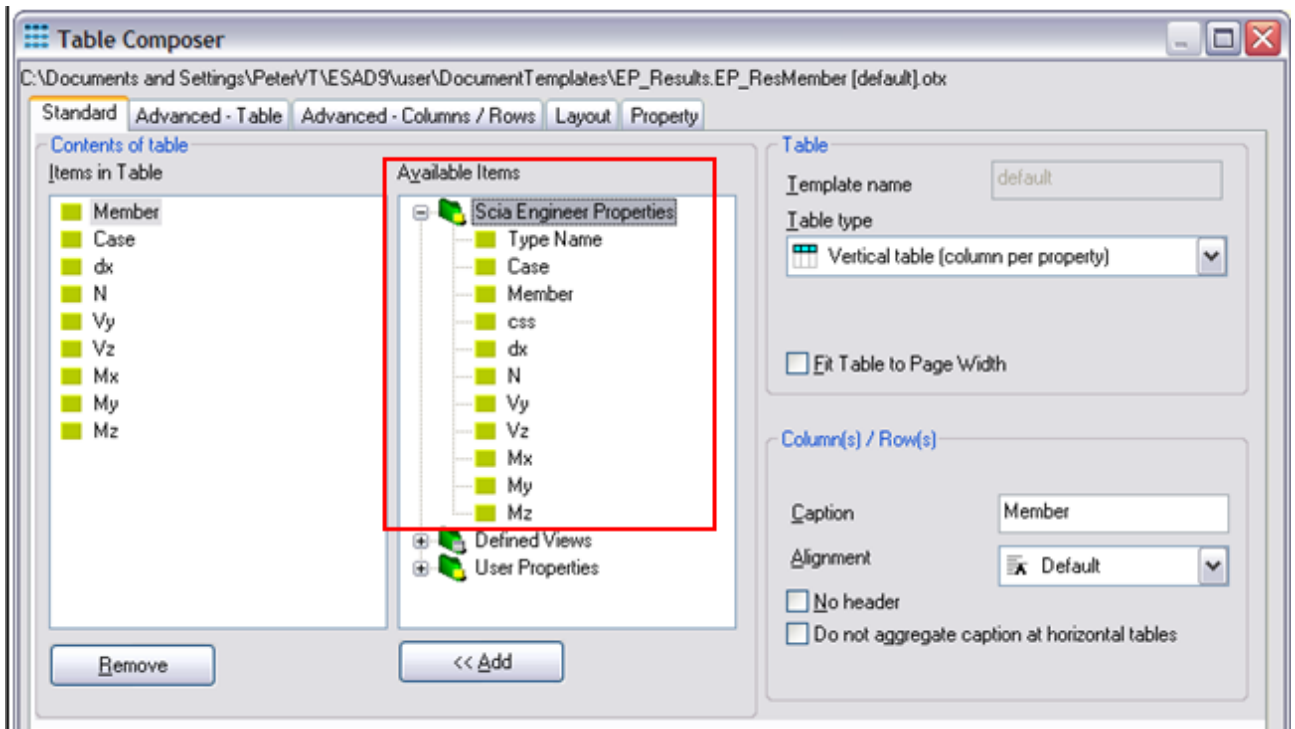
Table Composer

C:\Documents and Settings\PeterVT\ESAD9\user\DocumentTemplates\EP_Results.EP_ResMember [default].otx

Standard | Advanced - Table | Advanced - Columns / Rows | Layout | Property

Contents of table

Items in Table

Member
Case
dx
N
Vy
Vz
Mx
My
Mz

Remove

Available Items

Scia Engineer Properties
Type Name
Case
Member
css
dx
N
Vy
Vz
Mx
My
Mz
Defined Views
User Properties

<< Add

Table

Template name
default

Table type
Vertical table (column per property)

Fit Table to Page Width

Column(s) / Row(s)

Caption
Member

Alignment
Default

No header

Do not aggregate caption at horizontal tables